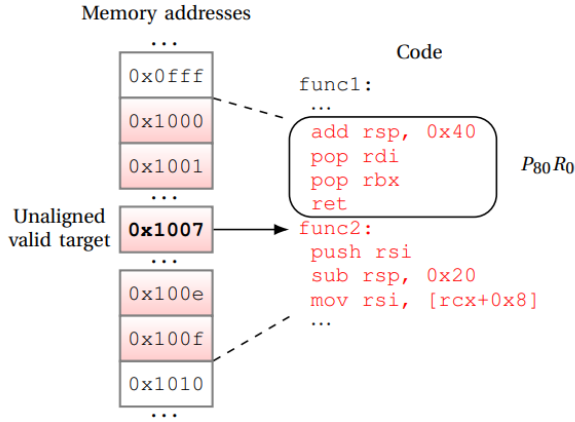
Memory addresses

...

0x0fff

0x1000

0x1001

...

Unaligned valid target

0x1007

...

0x100e

0x100f

0x1010

...

Code

func1:

...

add rsp, 0x40
pop rdi
pop rbx
ret

$P_{80}R_0$

func2:
push rsi
sub rsp, 0x20
mov rsi, [rcx+0x8]
...